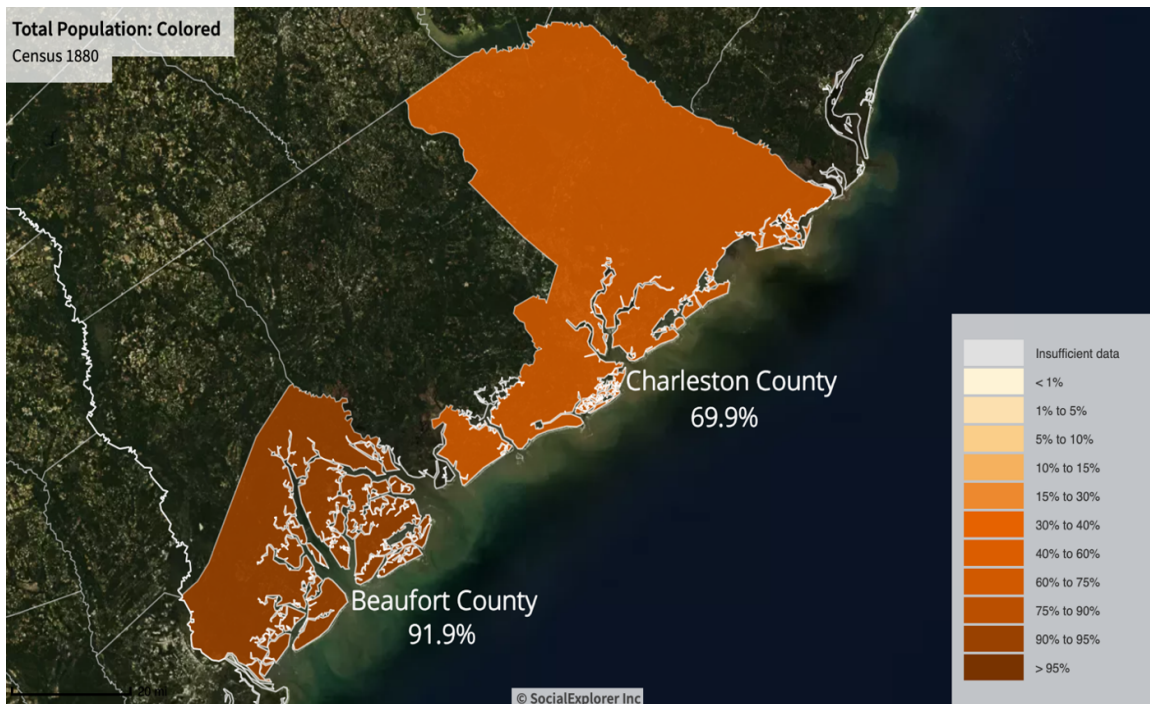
Total Population: Colored
Census 1880

Charleston County
69.9%

Beaufort County
91.9%

Insufficient data
< 1%
1% to 5%
5% to 10%
10% to 15%
15% to 30%
30% to 40%
40% to 60%
60% to 75%
75% to 90%
90% to 95%
> 95%

20 mi

© SocialExplorer Inc